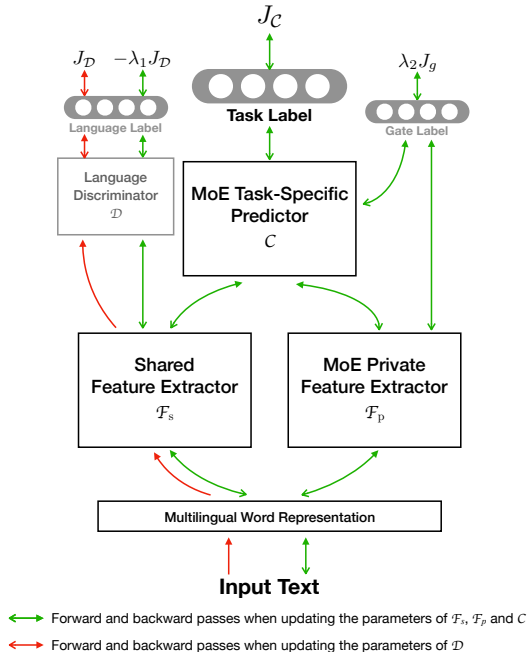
$J_{\mathcal{C}}$

$J_{\mathcal{D}}$ $-\lambda_1 J_{\mathcal{D}}$

Language Label

Task Label

$\lambda_2 J_g$

Gate Label

Language Discriminator $\mathcal{D}$

MoE Task-Specific Predictor $\mathcal{C}$

Shared Feature Extractor $\mathcal{F}_s$

MoE Private Feature Extractor $\mathcal{F}_p$

Multilingual Word Representation

Input Text

Forward and backward passes when updating the parameters of $\mathcal{F}_s$, $\mathcal{F}_p$ and $\mathcal{C}$

Forward and backward passes when updating the parameters of $\mathcal{D}$